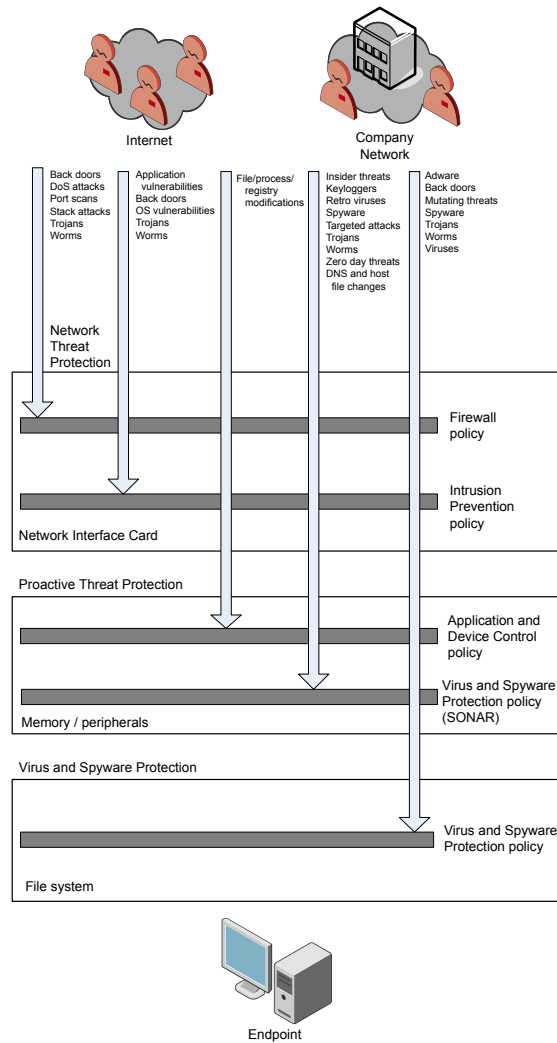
Internet

Company Network

Back doors
DoS attacks
Port scans
Stack attacks
Trojans
Worms

Application vulnerabilities
Back doors
OS vulnerabilities
Trojans
Worms

File/process/ registry modifications

Insider threats
Keyloggers
Retro viruses
Spyware
Targeted attacks
Trojans
Worms
Zero day threats
DNS and host file changes

Adware
Back doors
Mutating threats
Spyware
Trojans
Worms
Viruses

Network Threat Protection

Firewall policy

Intrusion Prevention policy

Network Interface Card

Proactive Threat Protection

Application and Device Control policy

Virus and Spyware Protection policy (SONAR)

Memory / peripherals

Virus and Spyware Protection

Virus and Spyware Protection policy

File system

Endpoint